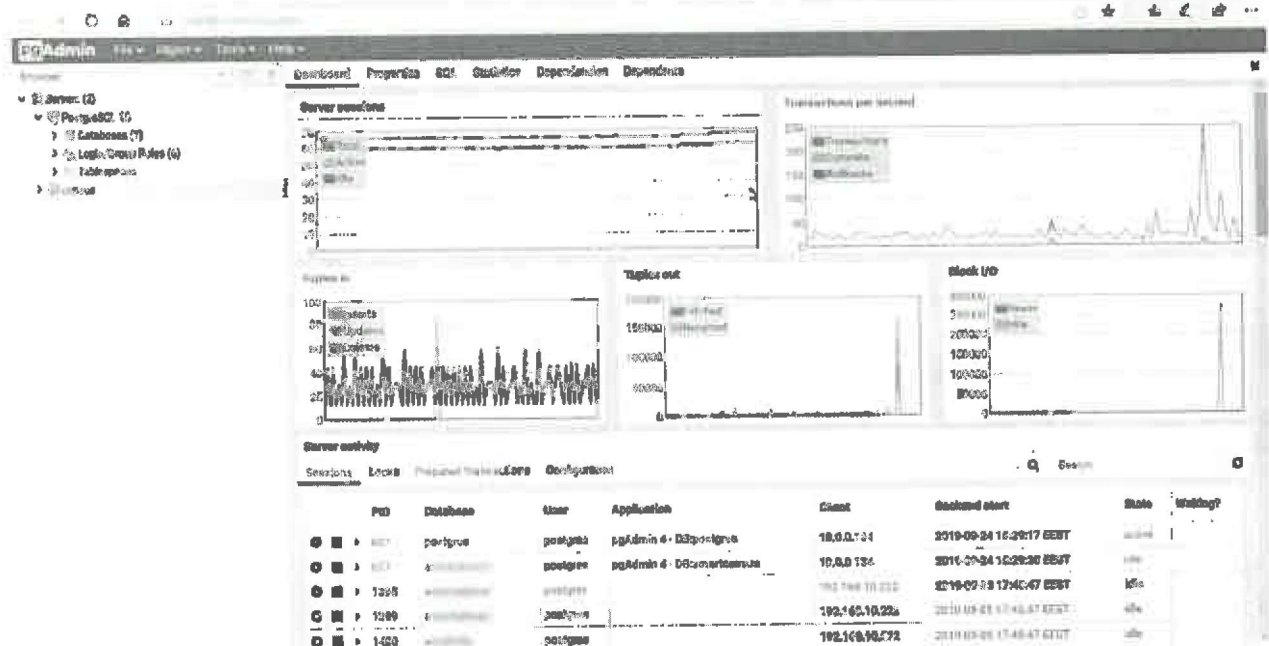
pgAdmin File ▾ Object ▾ Tools ▾ Help ▾

Browser

Servers (2)
PostgreSQL 10
Databases (7)
Login/Group Roles (6)
Tablespaces
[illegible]

Dashboard Properties SQL Statistics Dependencies Dependents

Server sessions

Total
Active
Idle

Transactions per second

Transactions
Commits
Rollbacks

Tuples in

Inserts
Updates
Deletes

Tuples out

Fetched
Returned

Block I/O

Reads
Hits

Server activity

Sessions Locks Prepared Transactions Configuration

Search

| | PID | Database | User | Application | Client | Backend start | State | Waiting? |
|---|---|---|---|---|---|---|---|---|
| | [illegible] | postgres | postgres | pgAdmin 4 - DB:postgres | 10.0.0.134 | 2019-09-24 15:29:17 EEST | active | |
| | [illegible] | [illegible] | postgres | pgAdmin 4 - DB:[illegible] | 10.0.0.134 | 2019-09-24 15:29:30 EEST | idle | |
| | 1398 | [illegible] | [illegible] | | 192.168.10.222 | 2019-09-23 17:46:47 EEST | idle | |
| | 1399 | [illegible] | postgres | | 192.168.10.222 | 2019-09-23 17:46:47 EEST | idle | |
| | 1400 | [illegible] | postgres | | 192.168.10.222 | 2019-09-23 17:46:47 EEST | idle | |